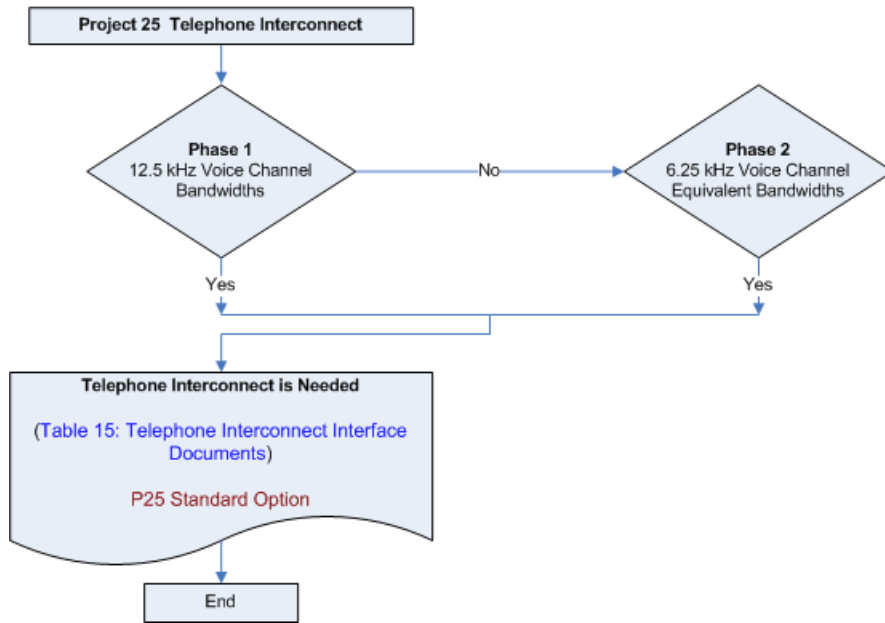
Project 25 Telephone Interconnect

Phase 1
12.5 kHz Voice Channel Bandwidths

No

Phase 2
6.25 kHz Voice Channel Equivalent Bandwidths

Yes

Yes

Telephone Interconnect is Needed

(Table 15: Telephone Interconnect Interface Documents)

P25 Standard Option

End